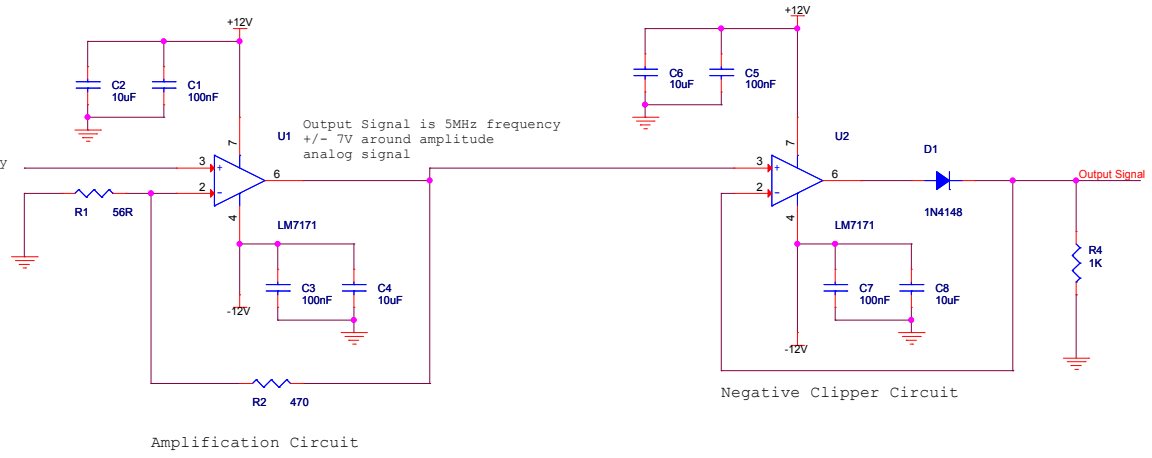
+12V

C2
10uF

C1
100nF

7

U1

Output Signal is 5MHz frequency
+/- 7V around amplitude
analog signal

y

3
+

2
-

6

R1 56R

4

LM7171

C3
100nF

C4
10uF

-12V

R2 470

Amplification Circuit

+12V

C6
10uF

C5
100nF

7

U2

D1

3
+

2
-

6

1N4148

Output Signal

4

LM7171

R4
1K

C7
100nF

C8
10uF

-12V

Negative Clipper Circuit